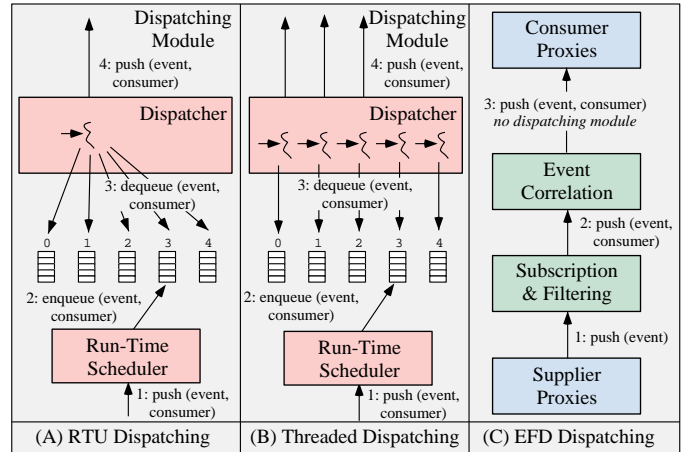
Dispatching Module
4: push (event, consumer)
Dispatcher
3: dequeue (event, consumer)
0 1 2 3 4
2: enqueue (event, consumer)
Run-Time Scheduler
1: push (event, consumer)
(A) RTU Dispatching

Dispatching Module
4: push (event, consumer)
Dispatcher
3: dequeue (event, consumer)
0 1 2 3 4
2: enqueue (event, consumer)
Run-Time Scheduler
1: push (event, consumer)
(B) Threaded Dispatching

Consumer Proxies
3: push (event, consumer)
*no dispatching module*
Event Correlation
2: push (event, consumer)
Subscription & Filtering
1: push (event)
Supplier Proxies
(C) EFD Dispatching